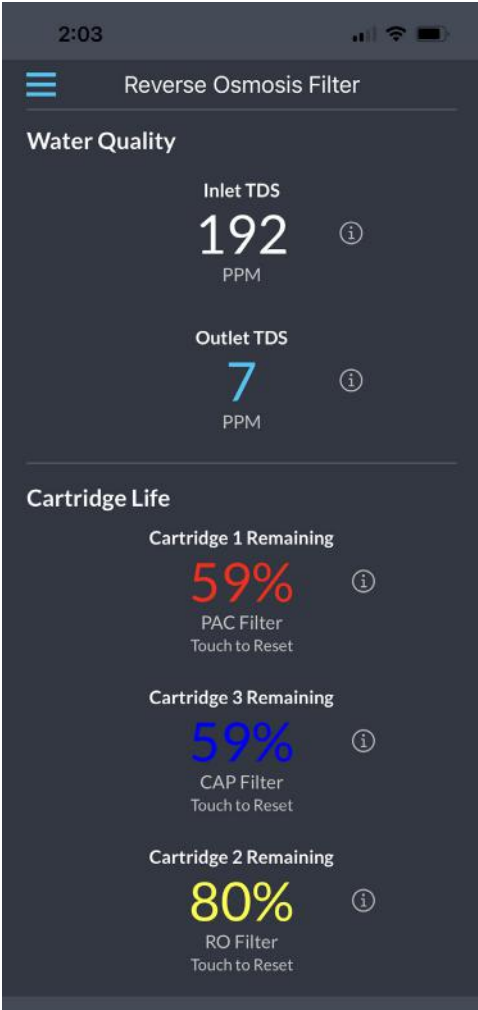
2:03

Reverse Osmosis Filter

Water Quality

Inlet TDS
192
PPM

Outlet TDS
7
PPM

Cartridge Life

Cartridge 1 Remaining
59%
PAC Filter
Touch to Reset

Cartridge 3 Remaining
59%
CAP Filter
Touch to Reset

Cartridge 2 Remaining
80%
RO Filter
Touch to Reset